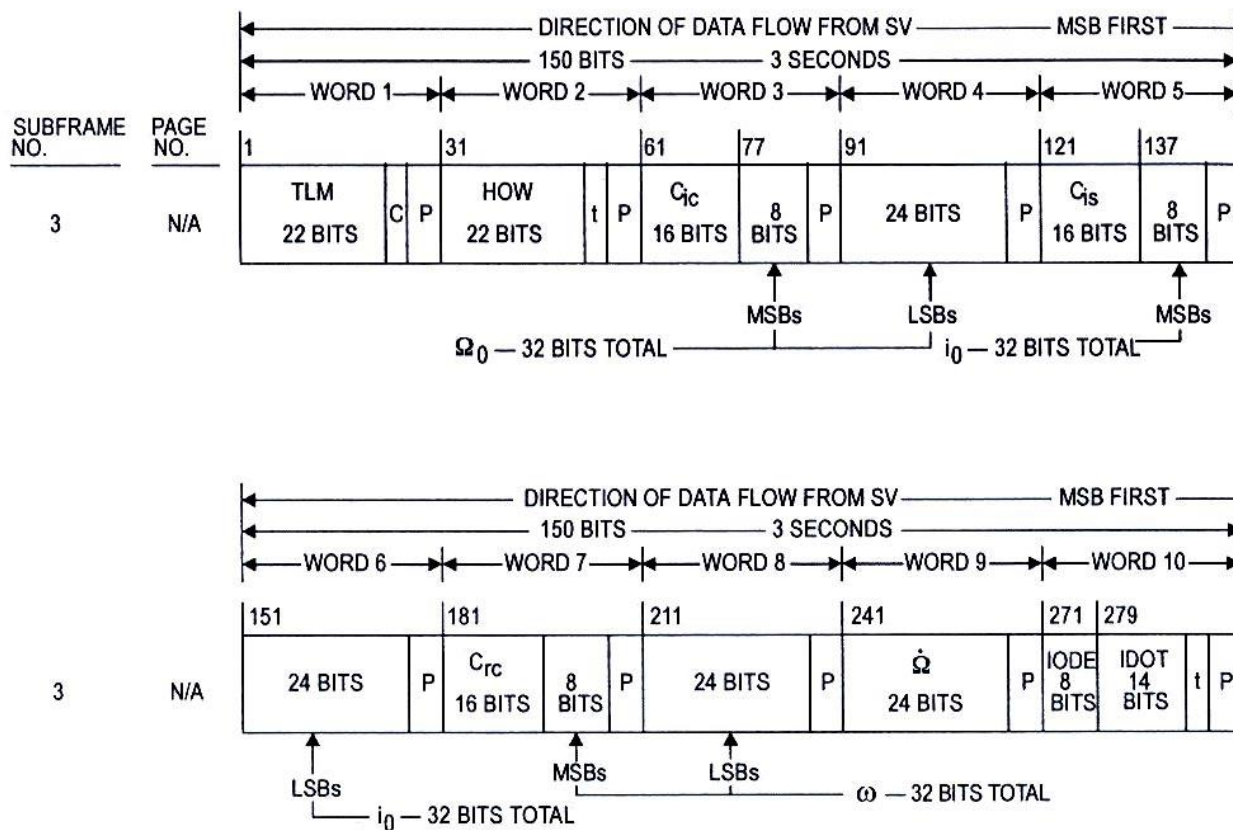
DIRECTION OF DATA FLOW FROM SV — MSB FIRST

150 BITS — 3 SECONDS

WORD 1 | WORD 2 | WORD 3 | WORD 4 | WORD 5

SUBFRAME NO. | PAGE NO.

1 | 31 | 61 | 77 | 91 | 121 | 137

3 | N/A | TLM 22 BITS | C | P | HOW 22 BITS | t | P | $C_{ic}$ 16 BITS | 8 BITS | P | 24 BITS | P | $C_{is}$ 16 BITS | 8 BITS | P

MSBs | LSBs | MSBs

$\Omega_0$ — 32 BITS TOTAL

$i_0$ — 32 BITS TOTAL

DIRECTION OF DATA FLOW FROM SV — MSB FIRST

150 BITS — 3 SECONDS

WORD 6 | WORD 7 | WORD 8 | WORD 9 | WORD 10

151 | 181 | 211 | 241 | 271 | 279

3 | N/A | 24 BITS | P | $C_{rc}$ 16 BITS | 8 BITS | P | 24 BITS | P | $\dot{\Omega}$ 24 BITS | P | IODE 8 BITS | IDOT 14 BITS | t | P

LSBs | MSBs | LSBs

$i_0$ — 32 BITS TOTAL

$\omega$ — 32 BITS TOTAL